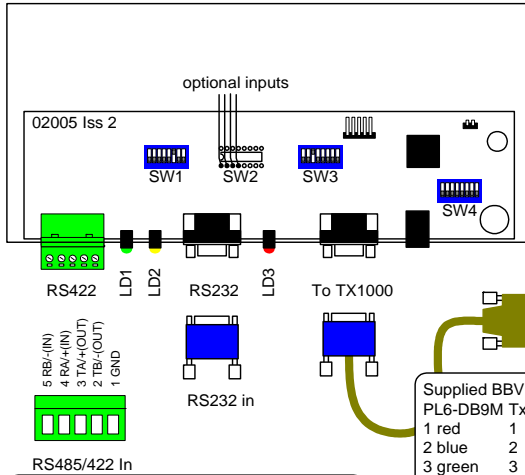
optional inputs

02005 Iss 2

SW1

SW2

SW3

SW4

RS422

LD1

LD2

RS232

LD3

To TX1000

5 RB/-(IN)
4 RA/+(IN)
3 TA/+(OUT)
2 TB/-(OUT)
1 GND

RS232 in

RS485/422 In

Supplied BBV
PL6-DB9M Tx
1 red 1
2 blue 2
3 green 3